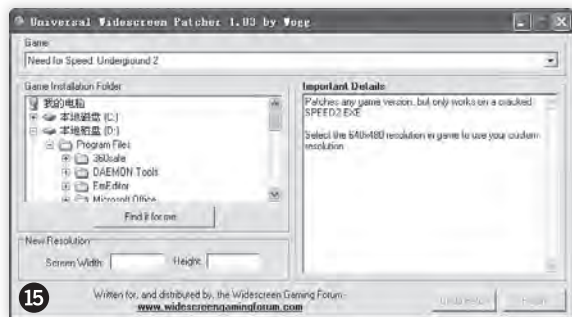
Universal Widescreen Patcher 1.03 by Vogg

Game

Need for Speed: Underground 2

Game Installation Folder

我的电脑

本地磁盘 (C:)

本地磁盘 (D:)

Program Files

360safe

DAEMON Tools

EmEditor

Microsoft Office

Find it for me

New Resolution

Screen Width:

Height:

Important Details

Patches any game version, but only works on a cracked SPEED2.EXE

Select the 640x480 resolution in game to use your custom resolution

15

Written for, and distributed by, the Widescreen Gaming Forum - www.widescreengamingforum.com

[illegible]

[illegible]